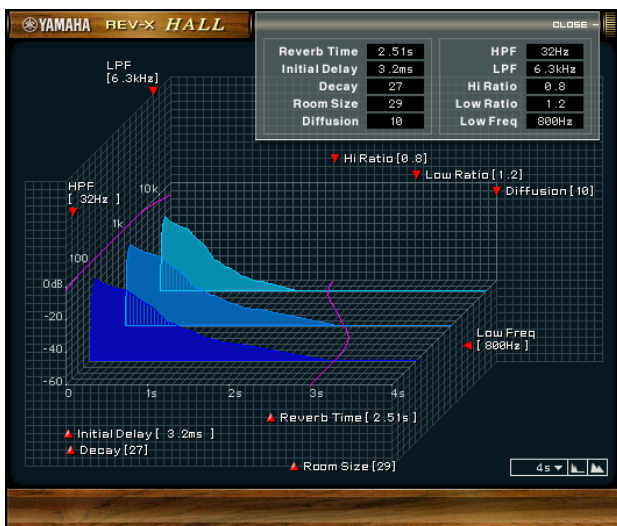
YAMAHA REV-X HALL

CLOSE

| Reverb Time | 2.51s |
|---|---|
| Initial Delay | 3.2ms |
| Decay | 27 |
| Room Size | 29 |
| Diffusion | 10 |

| HPF | 32Hz |
|---|---|
| LPF | 6.3kHz |
| Hi Ratio | 0.8 |
| Low Ratio | 1.2 |
| Low Freq | 800Hz |

LPF [6.3kHz]

Hi Ratio [0.8]

Low Ratio [1.2]

Diffusion [10]

HPF [ 32Hz ]

10k

1k

100

0dB

-20

-40

-60

0

1s

2s

3s

4s

Low Freq [ 800Hz ]

Reverb Time [ 2.51s ]

Initial Delay [ 3.2ms ]

Decay [27]

Room Size [29]

4s